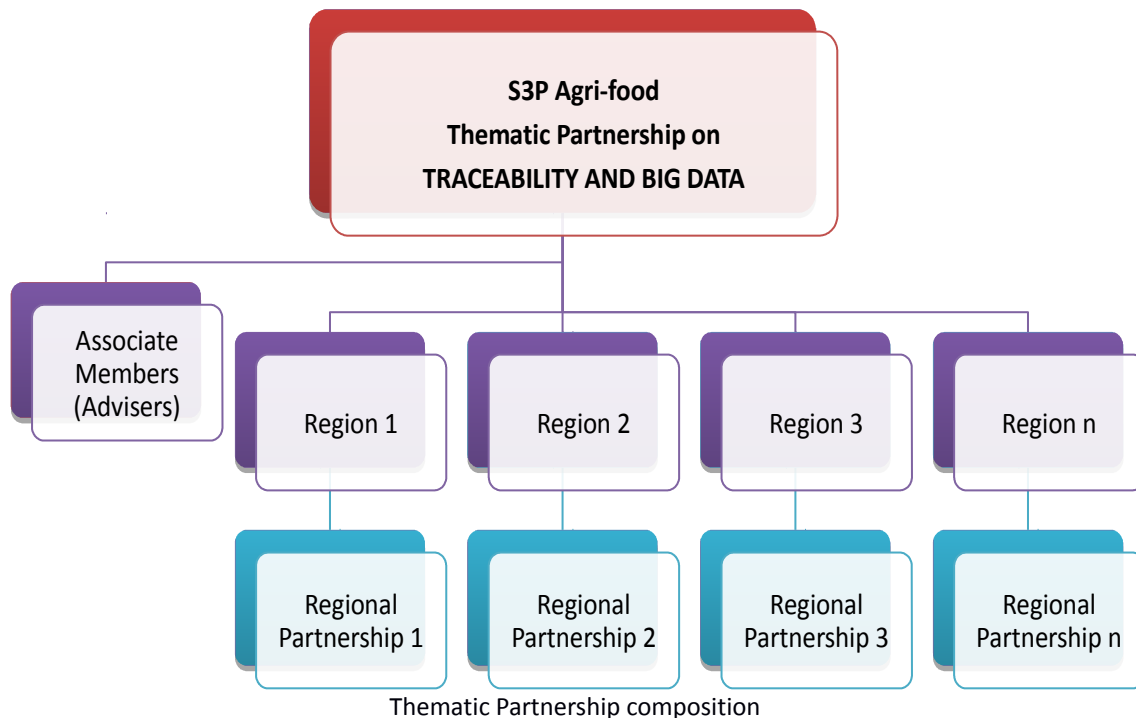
S3P Agri-food
Thematic Partnership on
TRACEABILITY AND BIG DATA

Associate Members (Advisers)

Region 1

Region 2

Region 3

Region n

Regional Partnership 1

Regional Partnership 2

Regional Partnership 3

Regional Partnership n

Thematic Partnership composition